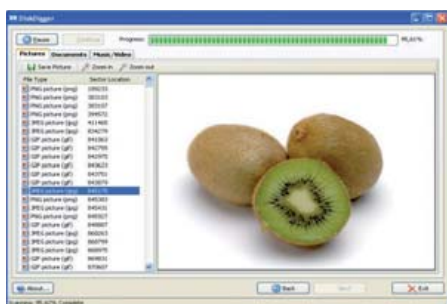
DiskDigger

Pause Continue Progress: 95.61%

Pictures Documents Music/Video

Save Picture Zoom in Zoom out

| File Type | Sector Location |
|---|---|
| PNG picture (png) | 199155 |
| PNG picture (png) | 383103 |
| PNG picture (png) | 383107 |
| PNG picture (png) | 394971 |
| PNG picture (png) | 421465 |
| JPEG picture (jpg) | 834279 |
| GIF picture (gif) | 841863 |
| GIF picture (gif) | 842795 |
| GIF picture (gif) | 842975 |
| GIF picture (gif) | 843623 |
| GIF picture (gif) | 843751 |
| GIF picture (gif) | 843879 |
| JPEG picture (jpg) | 845175 |
| PNG picture (png) | 845303 |
| PNG picture (png) | 845431 |
| PNG picture (png) | 845527 |
| GIF picture (gif) | 848007 |
| JPEG picture (jpg) | 866263 |
| JPEG picture (jpg) | 868799 |
| JPEG picture (jpg) | 868975 |
| JPEG picture (jpg) | 869831 |
| GIF picture (gif) | 870407 |

About... Back Next Exit

Scanning: 95.61% Complete